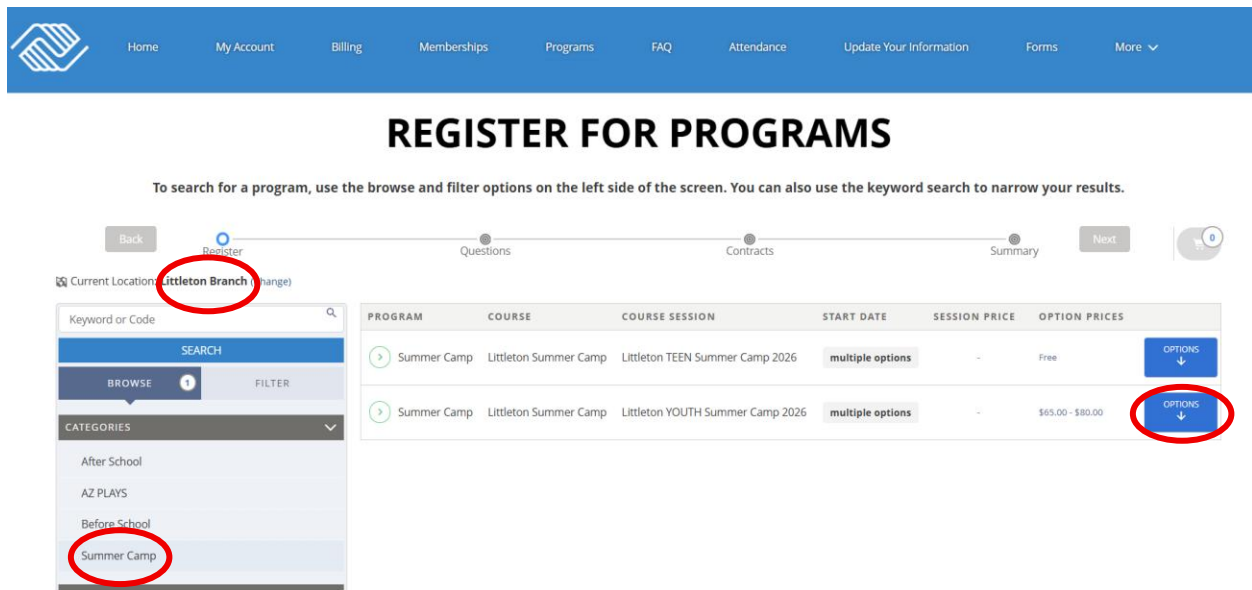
Home My Account Billing Memberships Programs FAQ Attendance Update Your Information Forms More

REGISTER FOR PROGRAMS

To search for a program, use the browse and filter options on the left side of the screen. You can also use the keyword search to narrow your results.

Back Register Questions Contracts Summary Next 0

Current Location: Littleton Branch (change)

Keyword or Code

SEARCH

BROWSE 1 FILTER

CATEGORIES

After School

AZ PLAYS

Before School

Summer Camp

| PROGRAM | COURSE | COURSE SESSION | START DATE | SESSION PRICE | OPTION PRICES | |
|---|---|---|---|---|---|---|
| Summer Camp | Littleton Summer Camp | Littleton TEEN Summer Camp 2026 | multiple options | - | Free | OPTIONS |
| Summer Camp | Littleton Summer Camp | Littleton YOUTH Summer Camp 2026 | multiple options | - | \$65.00 - \$80.00 | OPTIONS |